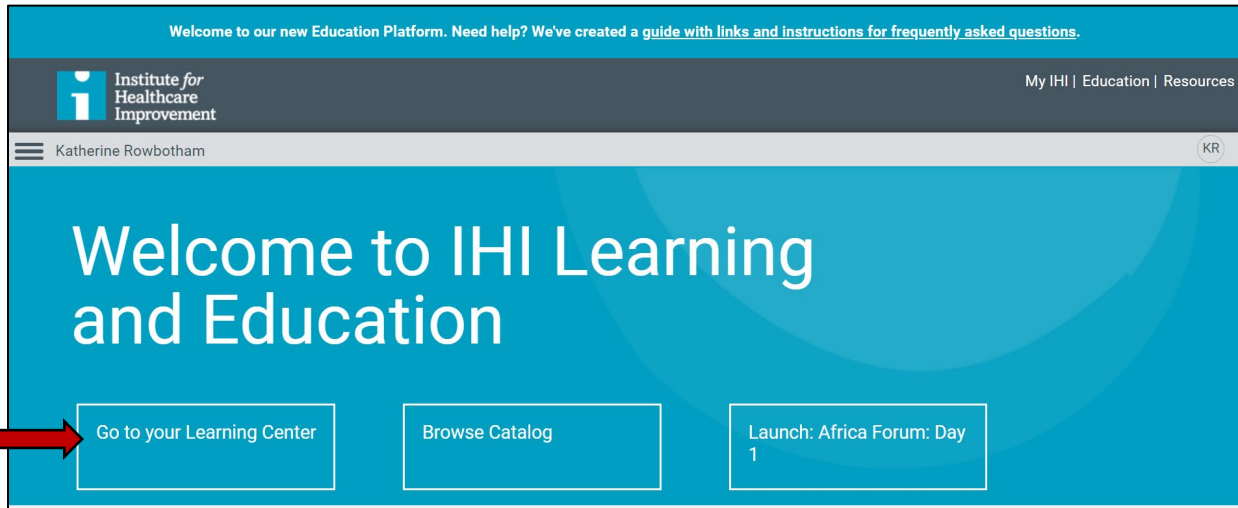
Welcome to our new Education Platform. Need help? We've created a guide with links and instructions for frequently asked questions.

Institute for Healthcare Improvement

My IHI | Education | Resources

Katherine Rowbotham

KR

Welcome to IHI Learning and Education

Go to your Learning Center

Browse Catalog

Launch: Africa Forum: Day 1